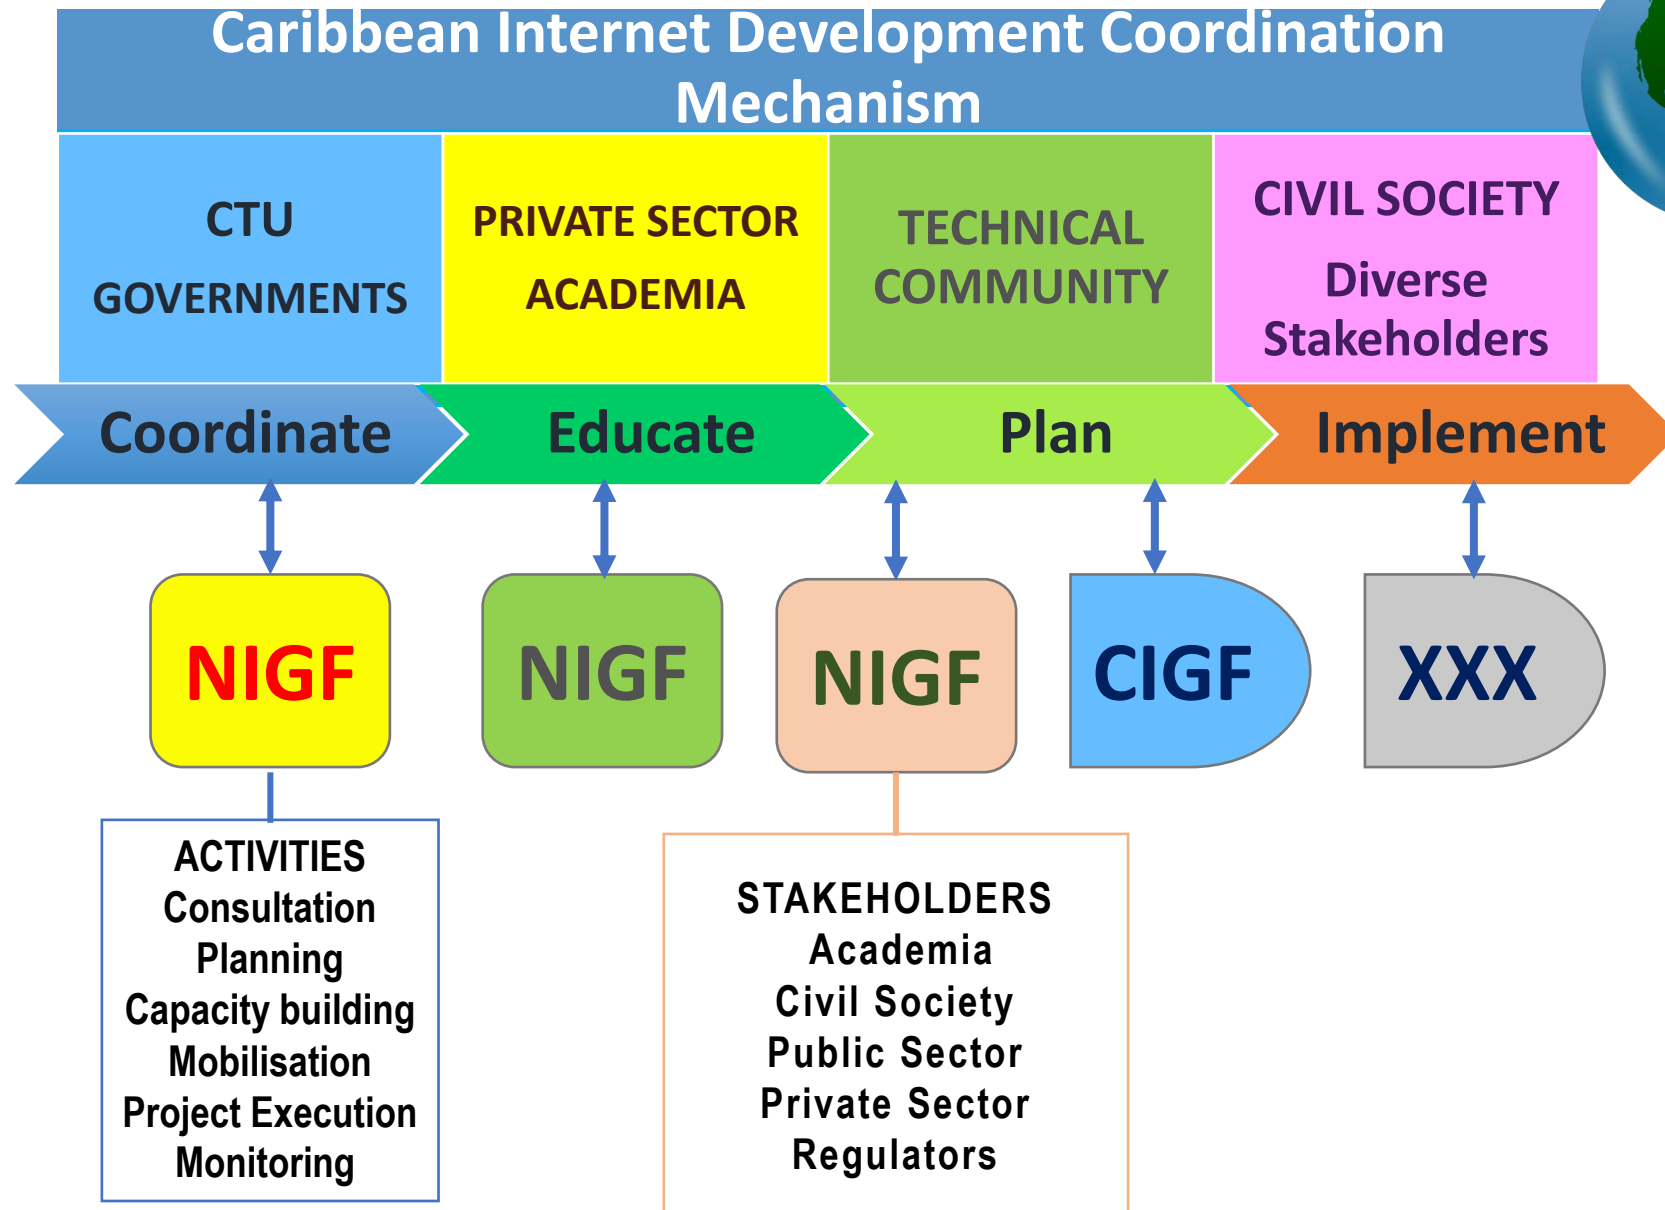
Caribbean Internet Development Coordination Mechanism

CTU

GOVERNMENTS

PRIVATE SECTOR

ACADEMIA

TECHNICAL COMMUNITY

CIVIL SOCIETY

Diverse Stakeholders

Coordinate

Educate

Plan

Implement

NIGF

NIGF

NIGF

CIGF

XXX

ACTIVITIES
Consultation
Planning
Capacity building
Mobilisation
Project Execution
Monitoring

STAKEHOLDERS
Academia
Civil Society
Public Sector
Private Sector
Regulators